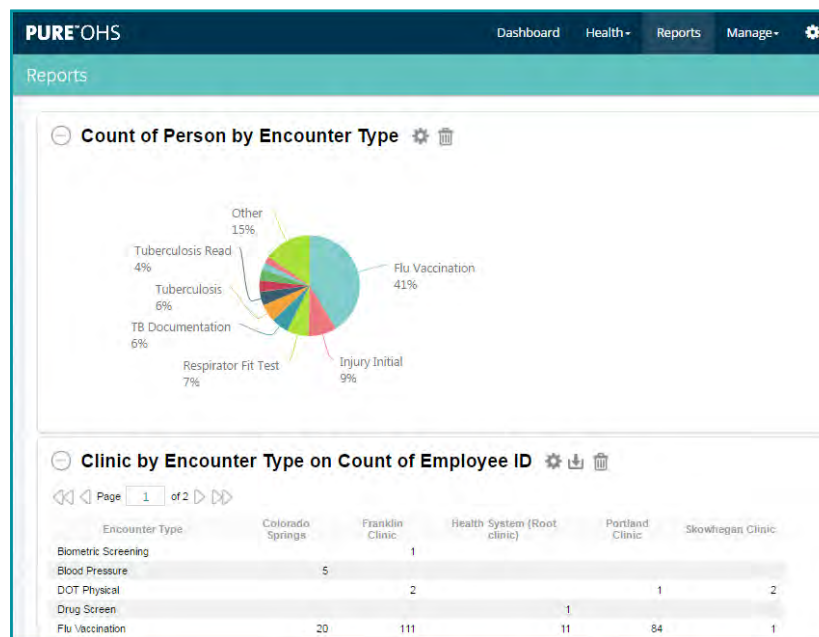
PURE OHS

Dashboard Health Reports Manage

Reports

Count of Person by Encounter Type

Other 15%
Tuberculosis Read 4%
Tuberculosis 6%
TB Documentation 6%
Respirator Fit Test 7%
Injury Initial 9%
Flu Vaccination 41%

Clinic by Encounter Type on Count of Employee ID

Page 1 of 2

| Encounter Type | Colorado Springs | Franklin Clinic | Health System (Root clinic) | Portland Clinic | Skowhegan Clinic |
|---|---|---|---|---|---|
| Biometric Screening | | 1 | | | |
| Blood Pressure | 5 | | | | |
| DOT Physical | | 2 | | 1 | 2 |
| Drug Screen | | | 1 | | |
| Flu Vaccination | 20 | 111 | 11 | 84 | 1 |